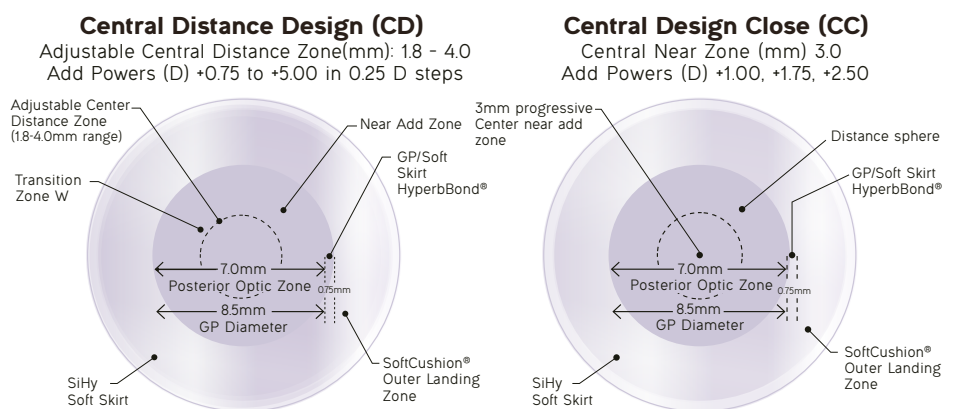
Central Distance Design (CD)
Adjustable Central Distance Zone(mm): 1.8 - 4.0
Add Powers (D) +0.75 to +5.00 in 0.25 D steps

Adjustable Center Distance Zone (1.8-4.0mm range)

Near Add Zone

GP/Soft Skirt HyperbBond®

Transition Zone W

7.0mm
Posterior Optic Zone

0.75mm

8.5mm
GP Diameter

SoftCushion® Outer Landing Zone

SiHy Soft Skirt

Central Design Close (CC)
Central Near Zone (mm) 3.0
Add Powers (D) +1.00, +1.75, +2.50

3mm progressive Center near add zone

Distance sphere

GP/Soft Skirt HyperbBond®

7.0mm
Posterior Optic Zone

0.75mm

8.5mm
GP Diameter

SoftCushion® Outer Landing Zone

SiHy Soft Skirt